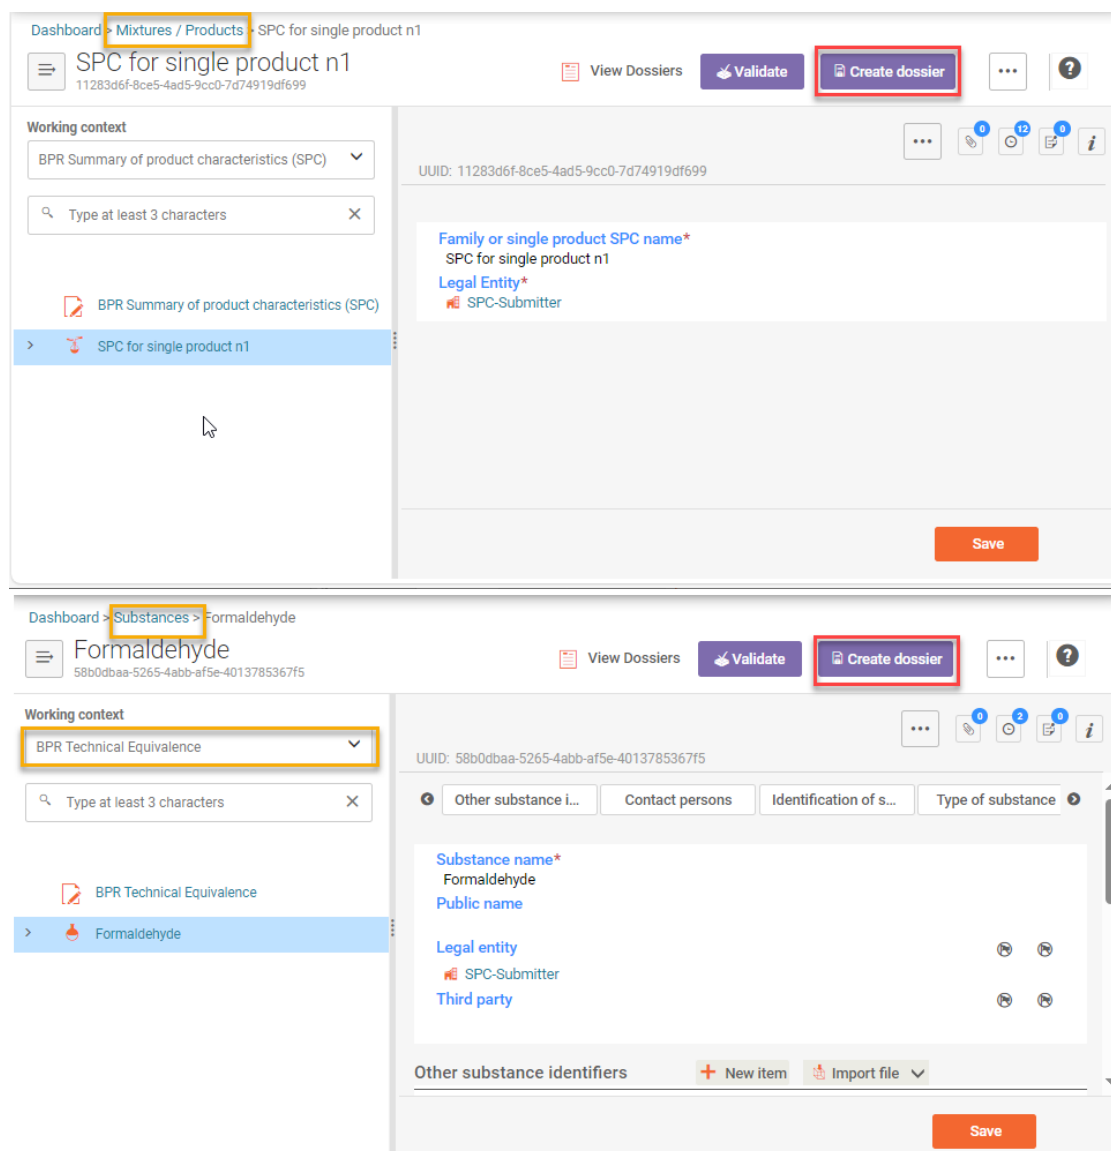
Dashboard > Mixtures / Products > SPC for single product n1

SPC for single product n1
11283d6f-8ce5-4ad5-9cc0-7d74919df699

View Dossiers Validate Create dossier ···

Working context
BPR Summary of product characteristics (SPC)

Type at least 3 characters

BPR Summary of product characteristics (SPC)
SPC for single product n1

··· 0 12 0 i

UUID: 11283d6f-8ce5-4ad5-9cc0-7d74919df699

Family or single product SPC name*
SPC for single product n1
Legal Entity*
SPC-Submitter

Save

Dashboard > Substances > Formaldehyde

Formaldehyde
58b0dbaa-5265-4abb-af5e-4013785367f5

View Dossiers Validate Create dossier ···

Working context
BPR Technical Equivalence

Type at least 3 characters

BPR Technical Equivalence
Formaldehyde

··· 0 2 0 i

UUID: 58b0dbaa-5265-4abb-af5e-4013785367f5

Other substance i... Contact persons Identification of s... Type of substance

Substance name*
Formaldehyde
Public name

Legal entity
SPC-Submitter
Third party

Other substance identifiers + New item Import file

Save